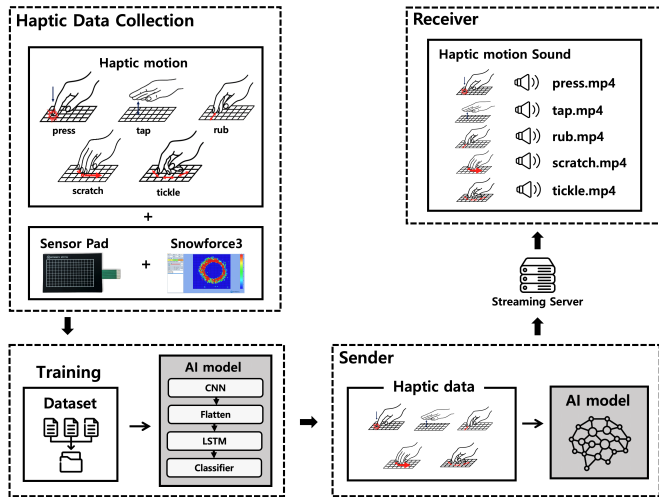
Haptic Data Collection

Haptic motion

press

tap

rub

scratch

tickle

+

Sensor Pad

+

Snowforce3

Receiver

Haptic motion Sound

press.mp4

tap.mp4

rub.mp4

scratch.mp4

tickle.mp4

Streaming Server

Training

Dataset

AI model

CNN

Flatten

LSTM

Classifier

Sender

Haptic data

AI model